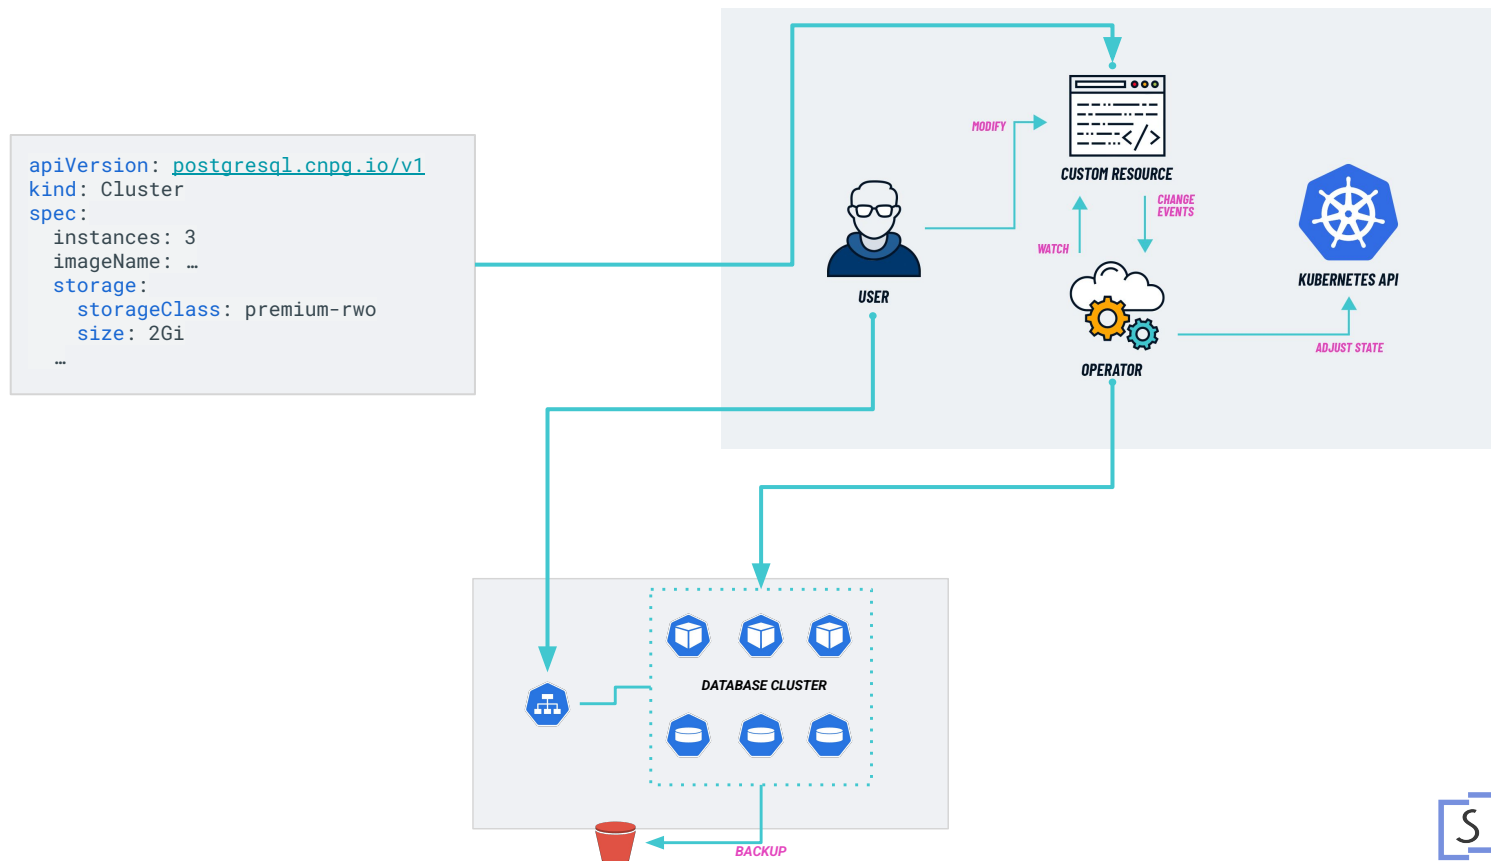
apiVersion: postgresql.cnpg.io/v1
kind: Cluster
spec:
  instances: 3
  imageName: …
  storage:
    storageClass: premium-rwo
    size: 2Gi
  …

MODIFY

CUSTOM RESOURCE

USER

WATCH

CHANGE EVENTS

KUBERNETES API

OPERATOR

ADJUST STATE

DATABASE CLUSTER

BACKUP

S